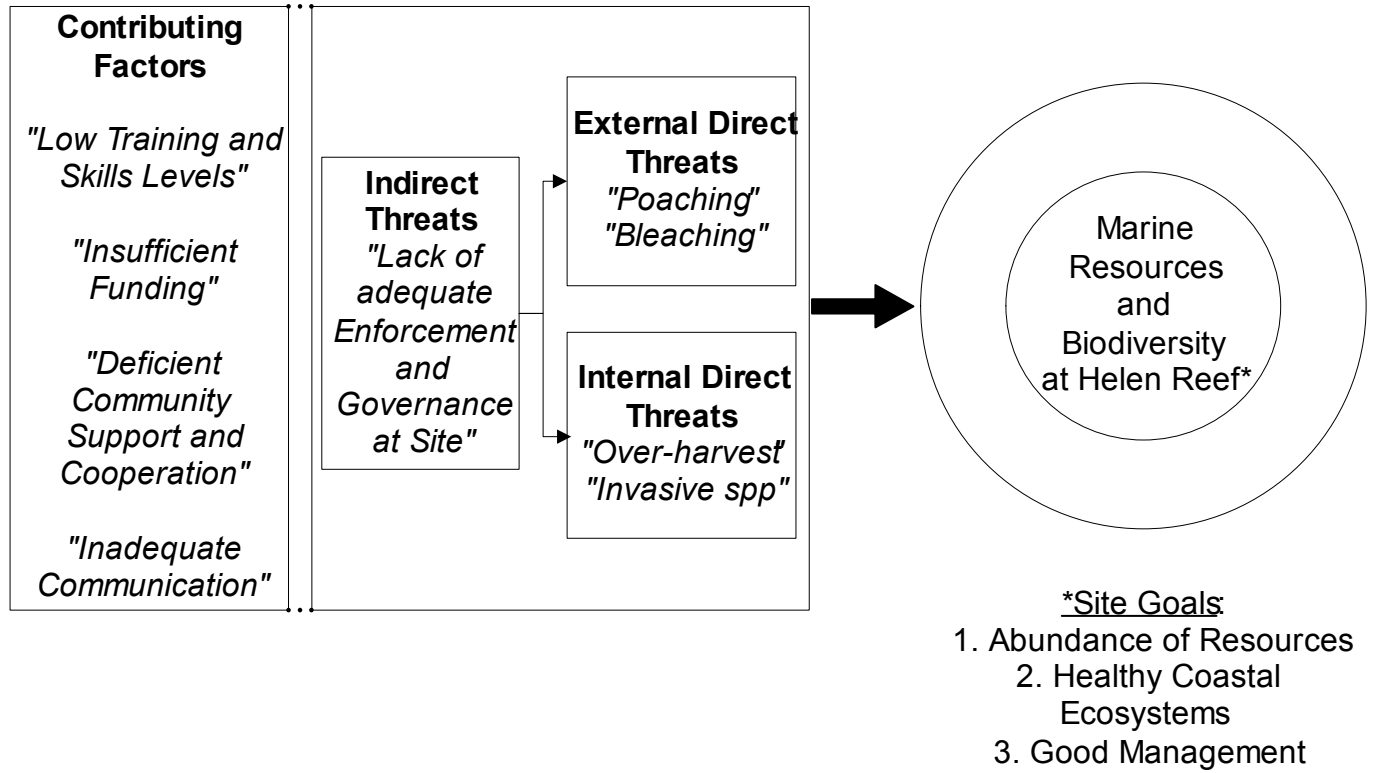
Contributing Factors

"Low Training and Skills Levels"

"Insufficient Funding"

"Deficient Community Support and Cooperation"

"Inadequate Communication"

Indirect Threats
"Lack of adequate Enforcement and Governance at Site"

External Direct Threats
"Poaching"
"Bleaching"

Internal Direct Threats
"Over-harvest"
"Invasive spp"

Marine Resources and Biodiversity at Helen Reef*

*Site Goals:
1. Abundance of Resources
2. Healthy Coastal Ecosystems
3. Good Management